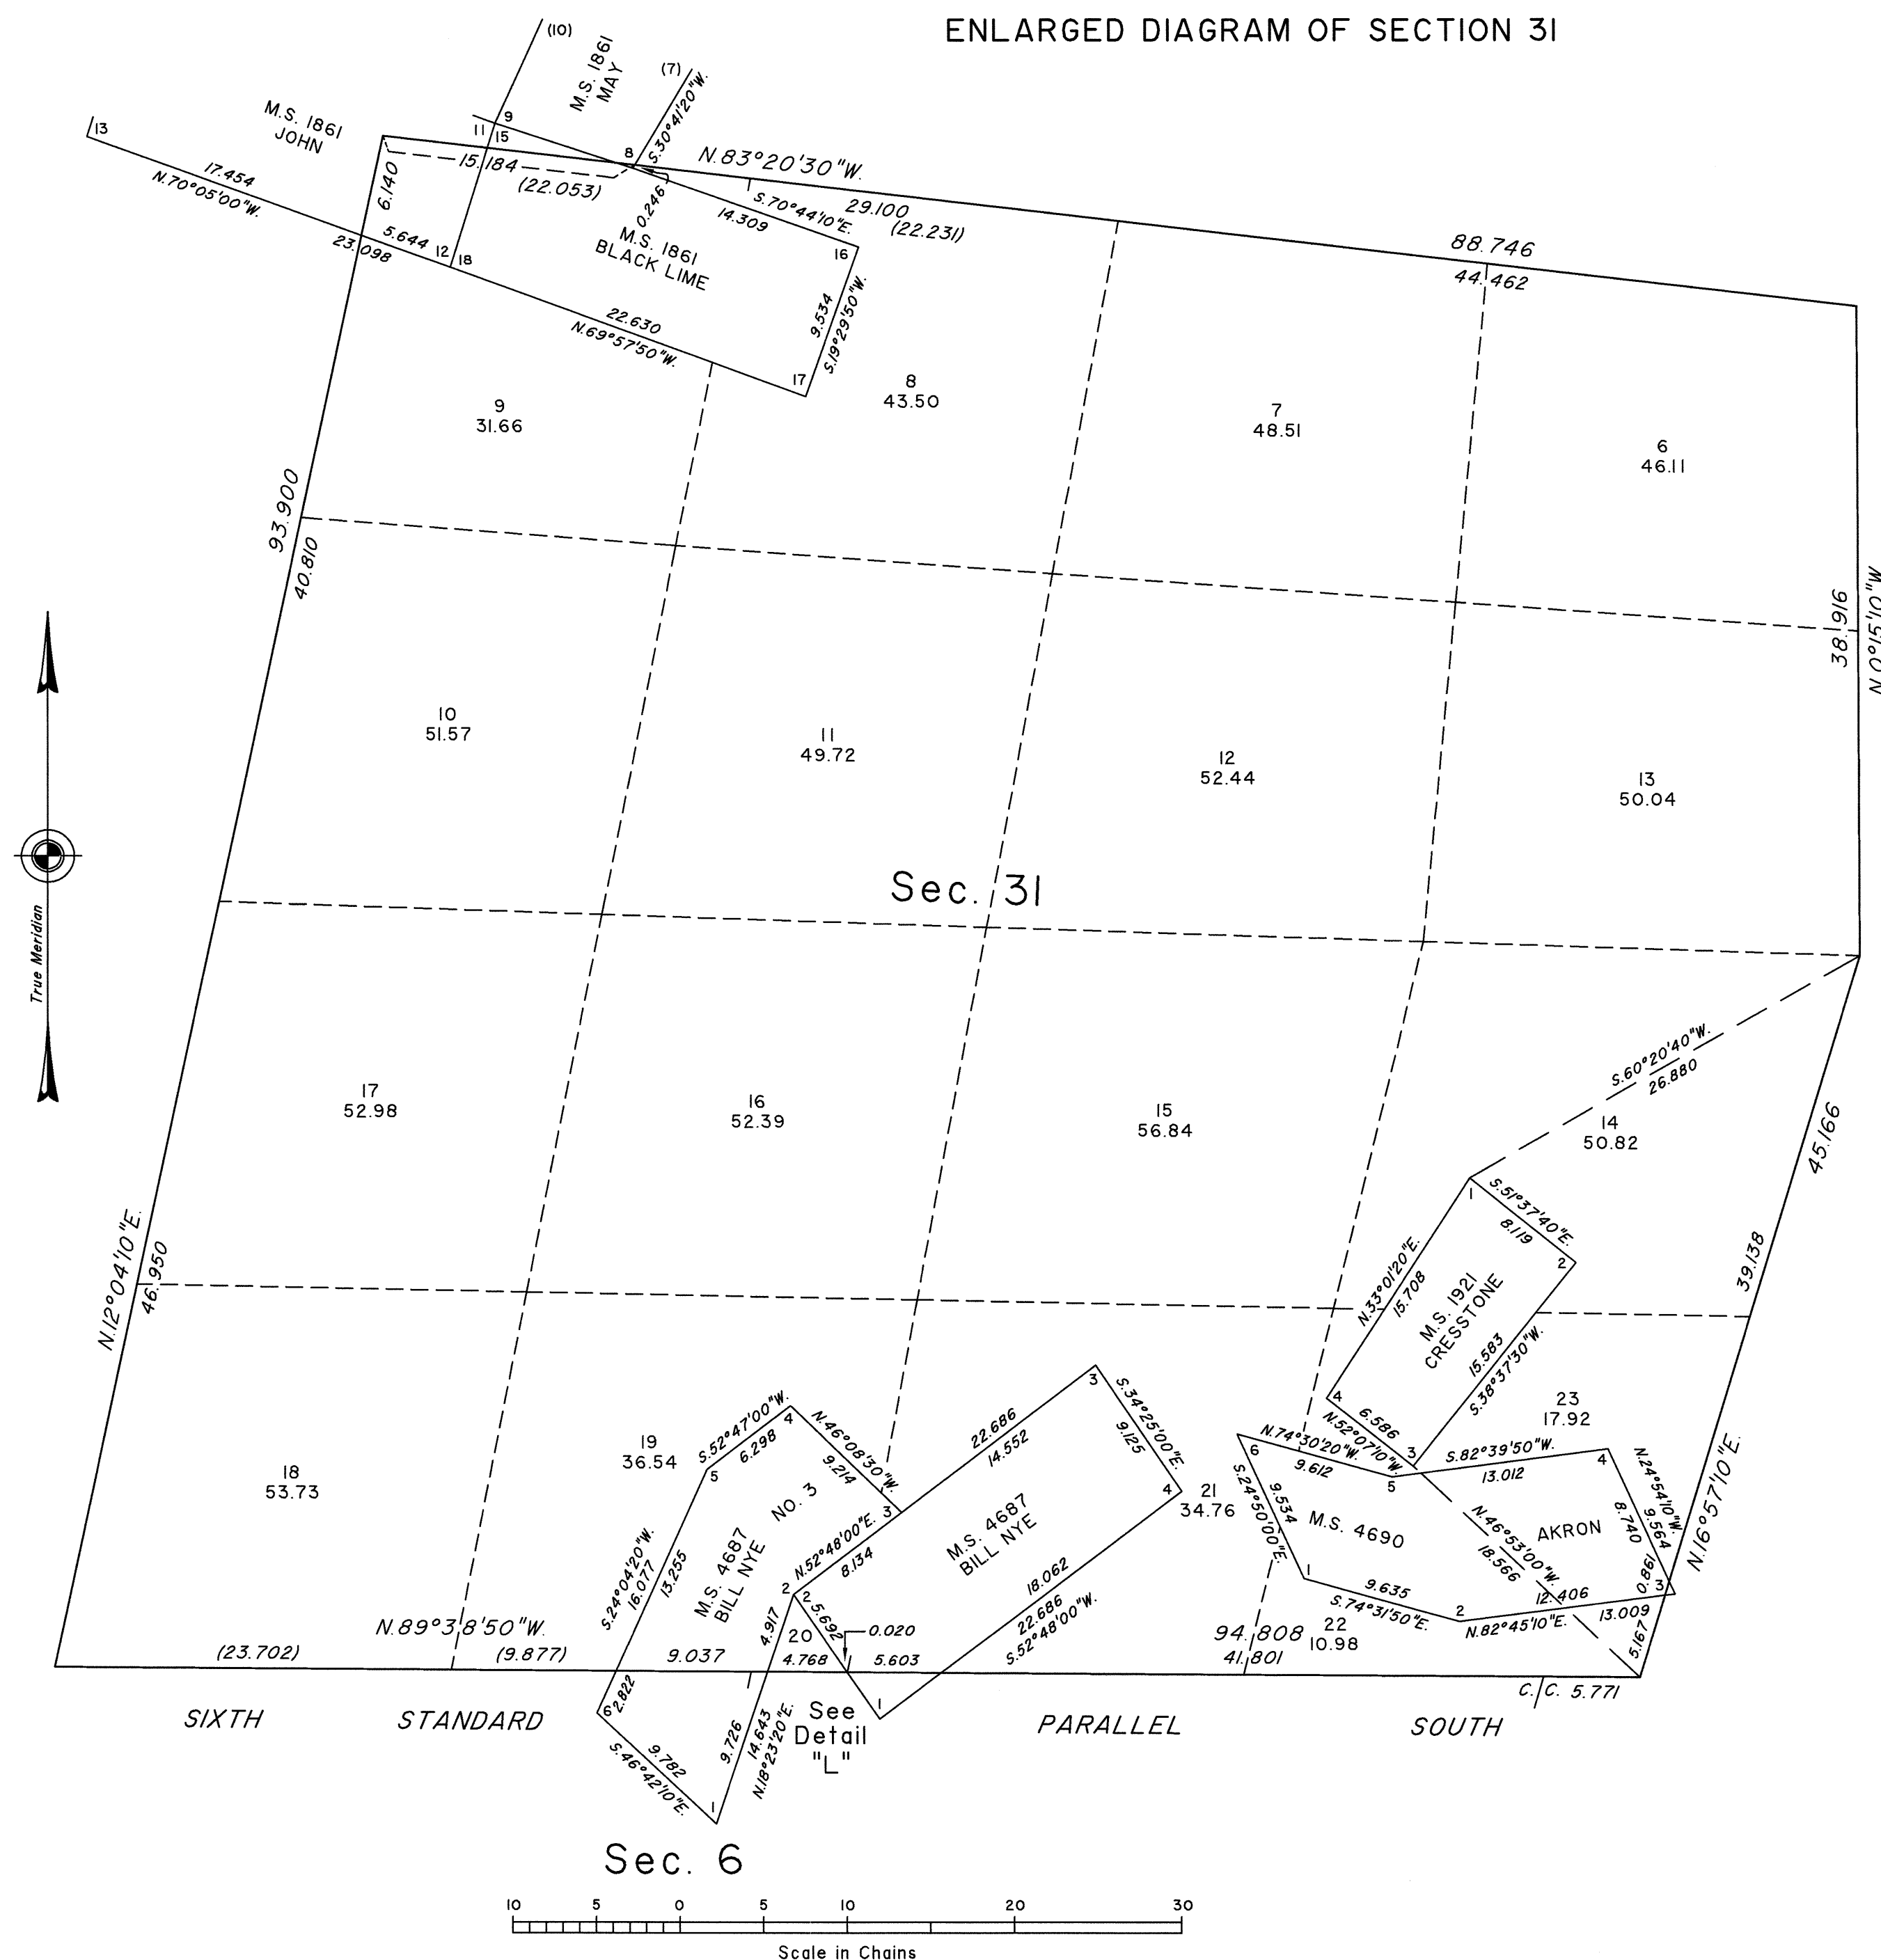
ENLARGED DIAGRAM OF SECTION 31

(10)
M.S. 1861 MAY
(7)
S.30°41'20"W.
M.S. 1861 JOHN
13
9
11
15
8
N.83°20'30"W.
17.454
N.70°05'00"W.
15.184
(22.053)
0.246
S.70°44'10"E.
29.100
(22.231)
6.140
14.309
5.644
12
18
M.S. 1861 BLACK LIME
16
88.746
44.462
23.098
22.630
N.69°57'50"W.
9.534
S.19°29'50"W.
17

9
31.66

8
43.50

7
48.51

6
46.11

93.900
40.810

38.916
N.0°15'10"W.

10
51.57

11
49.72

12
52.44

13
50.04

Sec. 31

True Meridian

17
52.98

16
52.39

15
56.84

S.60°20'40"W.
26.880

14
50.82

45.66

N.12°04'10"E.
46.950

1
S.51°37'40"E.
8.119
2
N.33°01'20"E.
15.708
M.S. 1921 CRESSTONE
15.583
S.38°37'30"W.
39.138

18
53.73

19
36.54

5
S.52°47'00"W.
6.298
4
N.46°08'30"W.
9.214
3
M.S. 4687 BILL NYE NO. 3
S.24°04'20"W.
16.077
13.255
2
N.52°48'00"E.
8.134
22.686
14.552
3
S.34°25'00"E.
9.125
4
M.S. 4687 BILL NYE
18.062
22.686
S.52°48'00"W.
21
34.76

4
6.586
N.52°07'10"W.
3
6
N.74°30'20"W.
9.612
5
S.82°39'50"W.
13.012
4
N.24°54'10"W.
9.564
8.740
0.861
S.24°50'00"E.
9.534
M.S. 4690
N.46°53'00"W.
18.566
AKRON
23
17.92
1
9.635
S.74°31'50"E.
2
12.406
N.82°45'10"E.
13.009
3
5.167
N.16°57'10"E.

N.89°38'50"W.
(23.702)
(9.877)
9.037
4.917
2
5.692
20
0.020
4.768
5.603
1
94.808
41.801
22
10.98
C.C. 5.771

SIXTH STANDARD PARALLEL SOUTH

6
2.822
S.46°42'10"E.
9.782
9.726
14.643
N.18°23'20"E.
1
See Detail "L"

Sec. 6

10 5 0 5 10 20 30
Scale in Chains